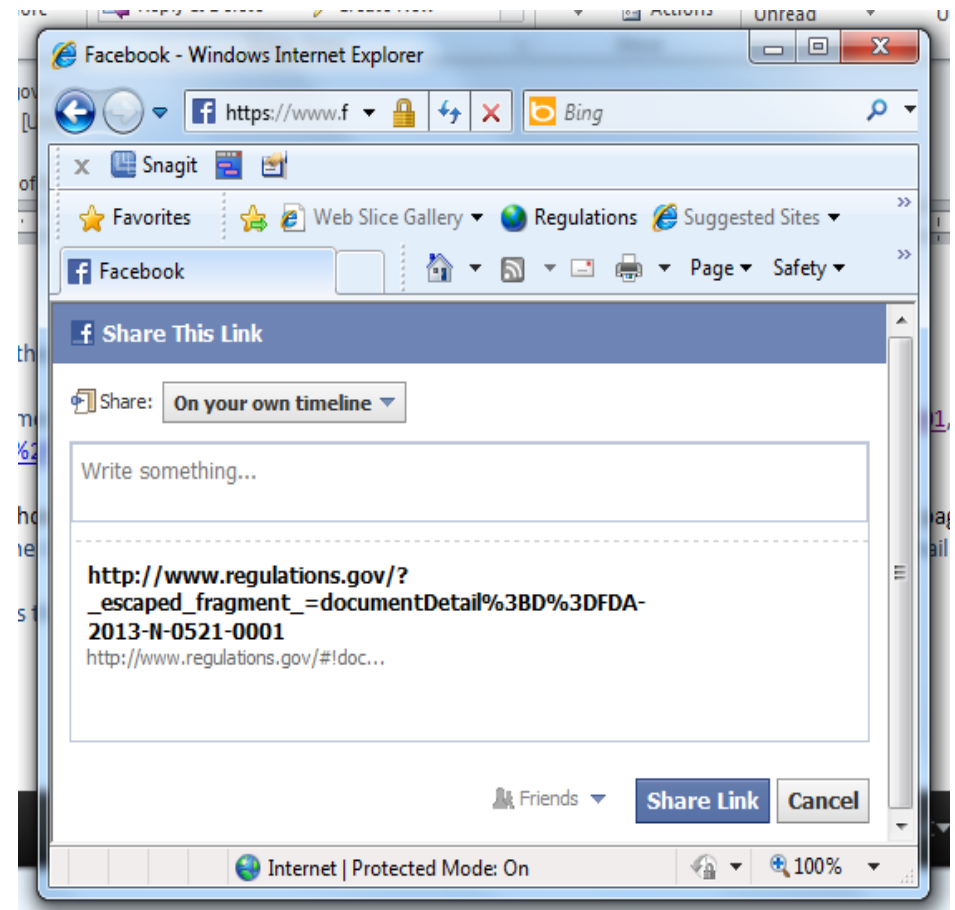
Facebook - Windows Internet Explorer

https://www.f

Bing

Snagit

Favorites

Web Slice Gallery

Regulations

Suggested Sites

Facebook

Page

Safety

Share This Link

Share: On your own timeline

Write something...

http://www.regulations.gov/?_escaped_fragment_=documentDetail%3BD%3DFDA-2013-N-0521-0001
http://www.regulations.gov/#!doc...

Friends

Share Link

Cancel

Internet | Protected Mode: On

100%